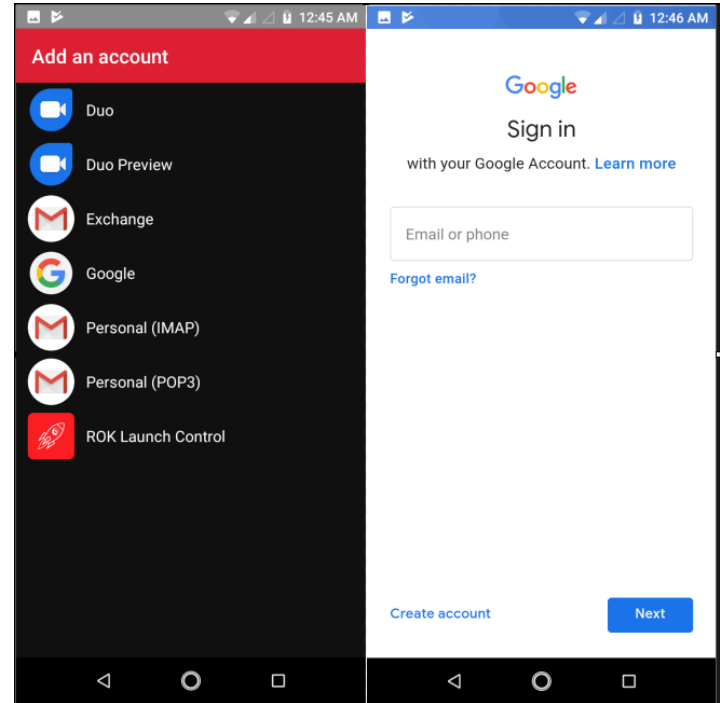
12:45 AM

Add an account

Duo

Duo Preview

Exchange

Google

Personal (IMAP)

Personal (POP3)

ROK Launch Control

12:46 AM

Google

Sign in

with your Google Account. Learn more

Email or phone

Forgot email?

Create account

Next